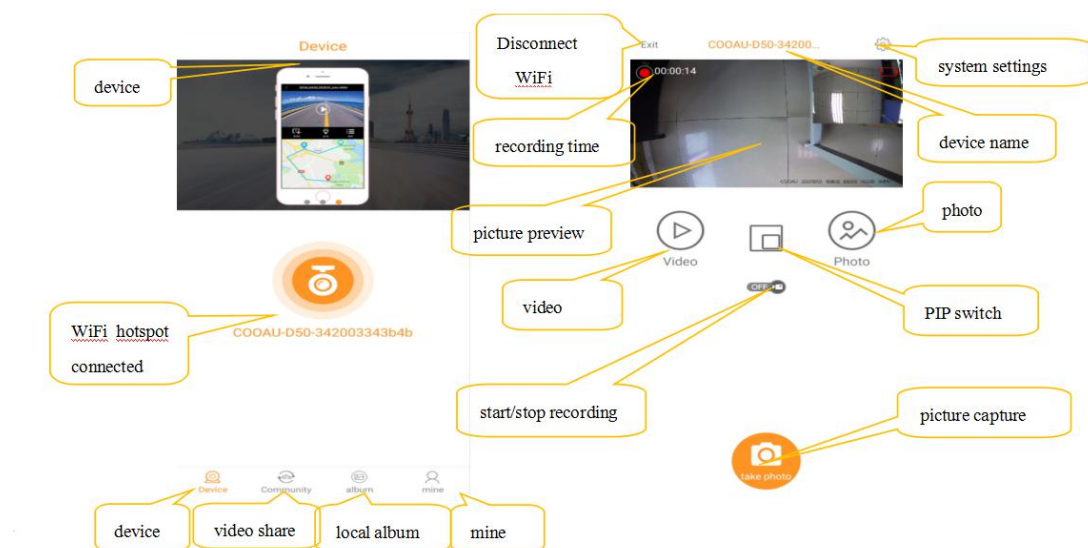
Device

device

WiFi hotspot connected

COOAU-D50-342003343b4b

Device Community album mine

device

video share

local album

mine

Disconnect WiFi

Exit

COOAU-D50-34200...

system settings

00:00:14

recording time

device name

picture preview

Video

Photo

photo

video

OFF

PIP switch

start/stop recording

picture capture

take photo